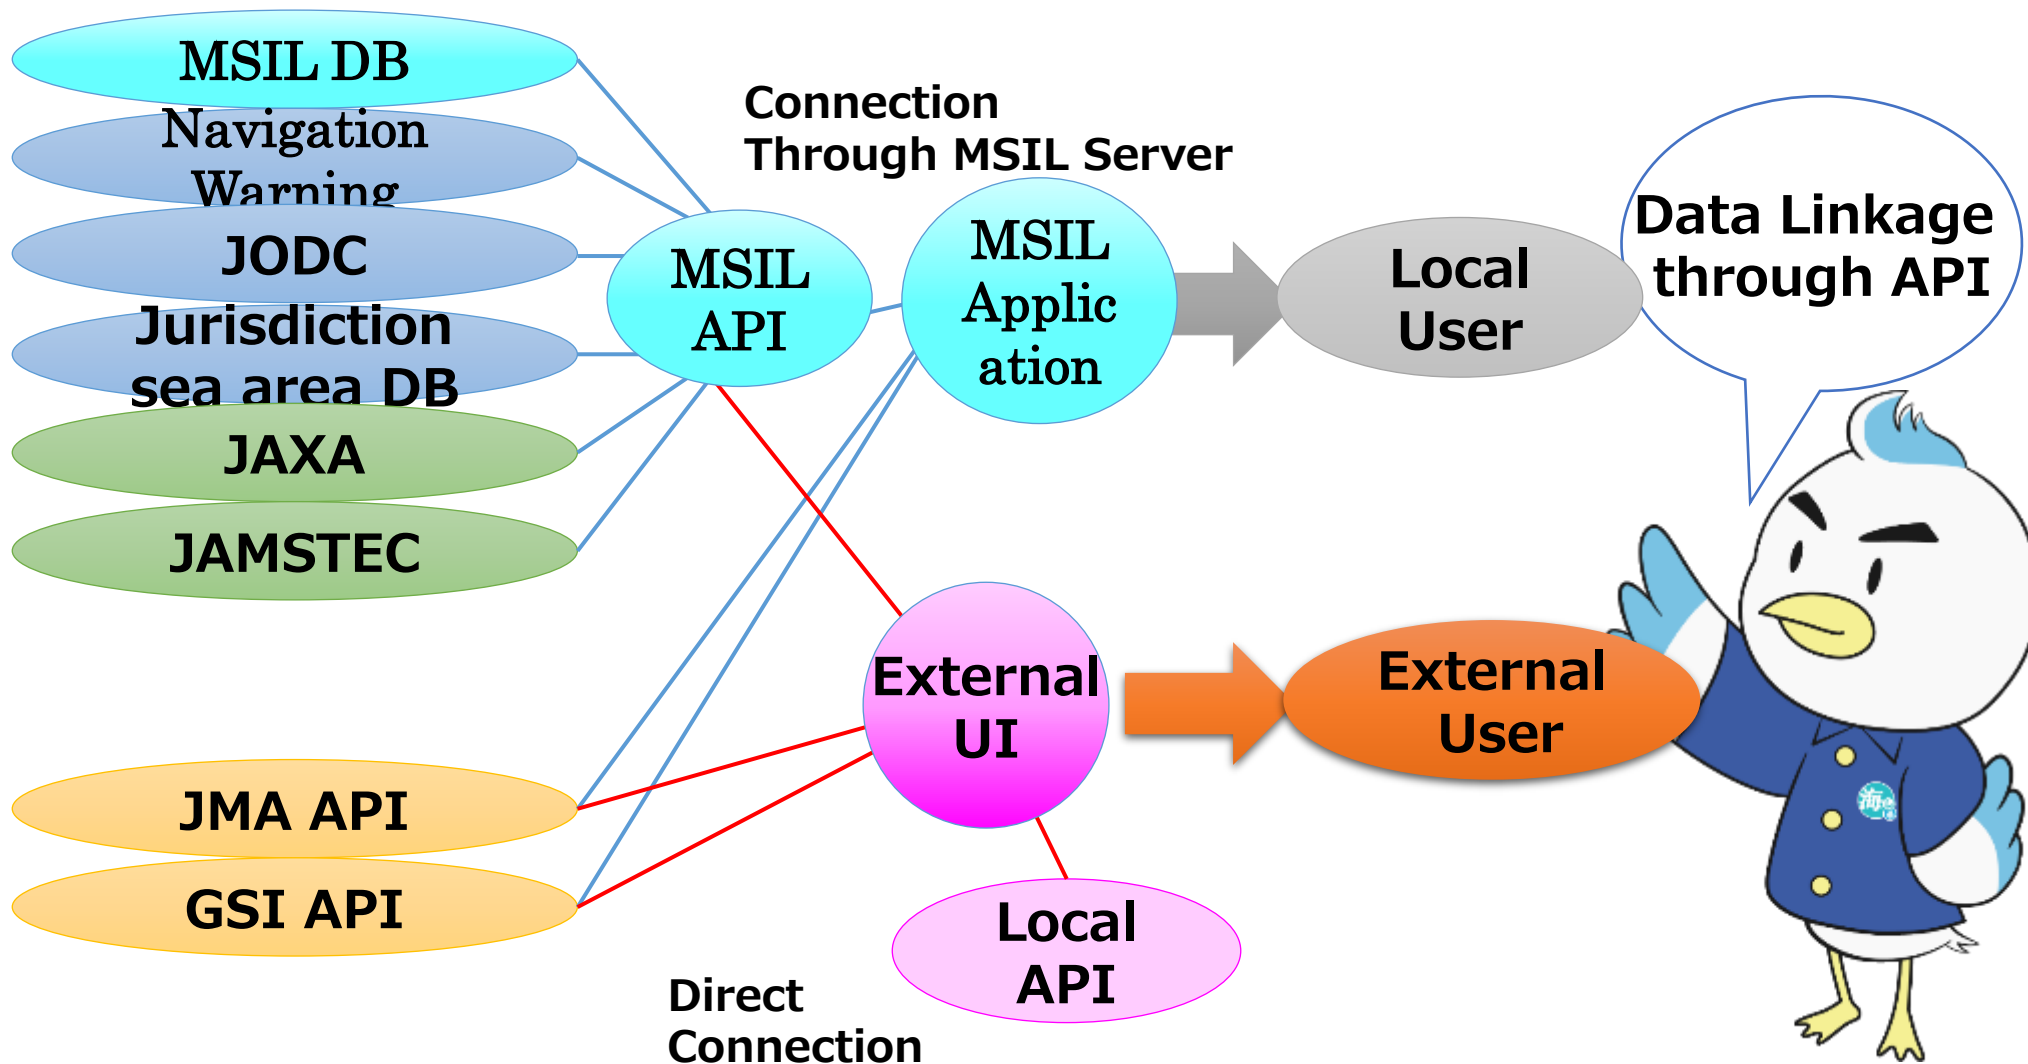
MSIL DB

Navigation Warning

JODC

Jurisdiction sea area DB

JAXA

JAMSTEC

JMA API

GSI API

Connection Through MSIL Server

MSIL API

MSIL Applic ation

Local User

Data Linkage through API

External UI

External User

Local API

Direct Connection